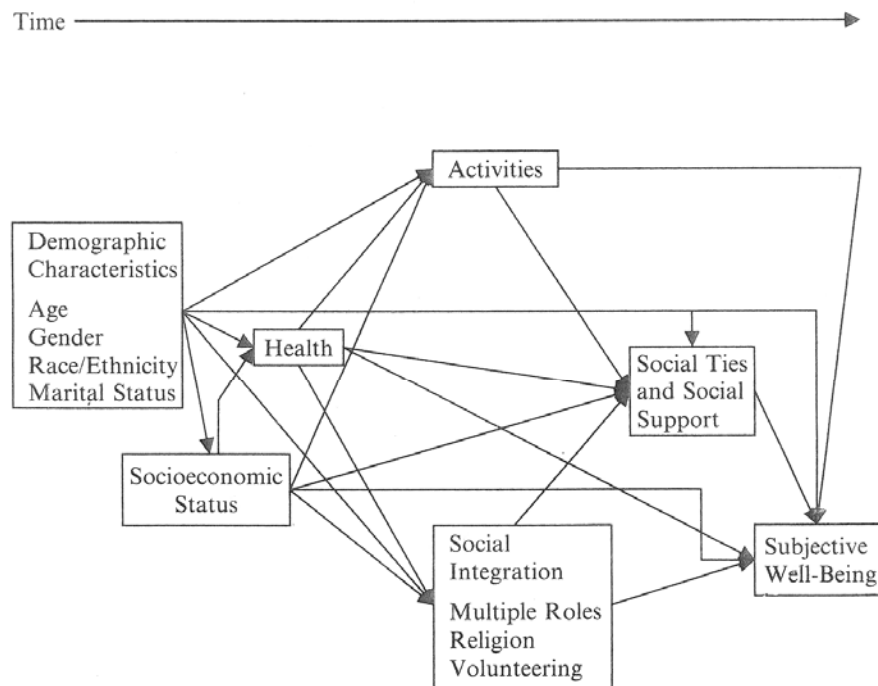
Time

Activities

Demographic Characteristics

Age
Gender
Race/Ethnicity
Marital Status

Health

Social Ties and Social Support

Socioeconomic Status

Social Integration

Multiple Roles
Religion
Volunteering

Subjective Well-Being